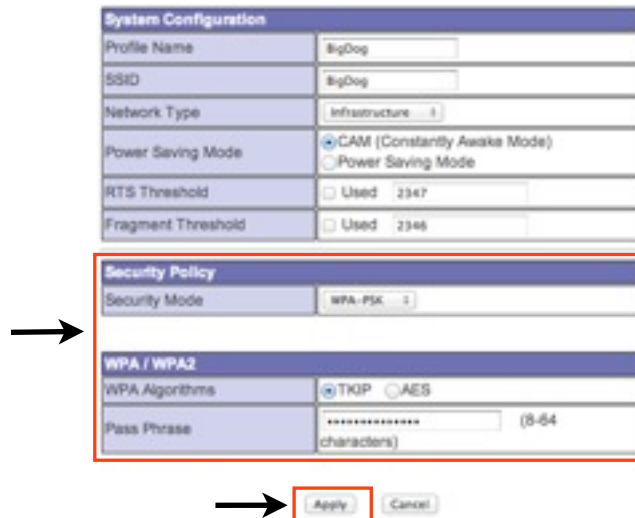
| System Configuration | |
|---|---|
| Profile Name | BigDog |
| SSID | BigDog |
| Network Type | Infrastructure |
| Power Saving Mode | CAM (Constantly Awake Mode) Power Saving Mode |
| RTS Threshold | Used 2347 |
| Fragment Threshold | Used 2346 |

| Security Policy | |
|---|---|
| Security Mode | WPA-PSK |

| WPA / WPA2 | |
|---|---|
| WPA Algorithms | TKIP AES |
| Pass Phrase | •••••••••••••••• (8-64 characters) |

Apply Cancel